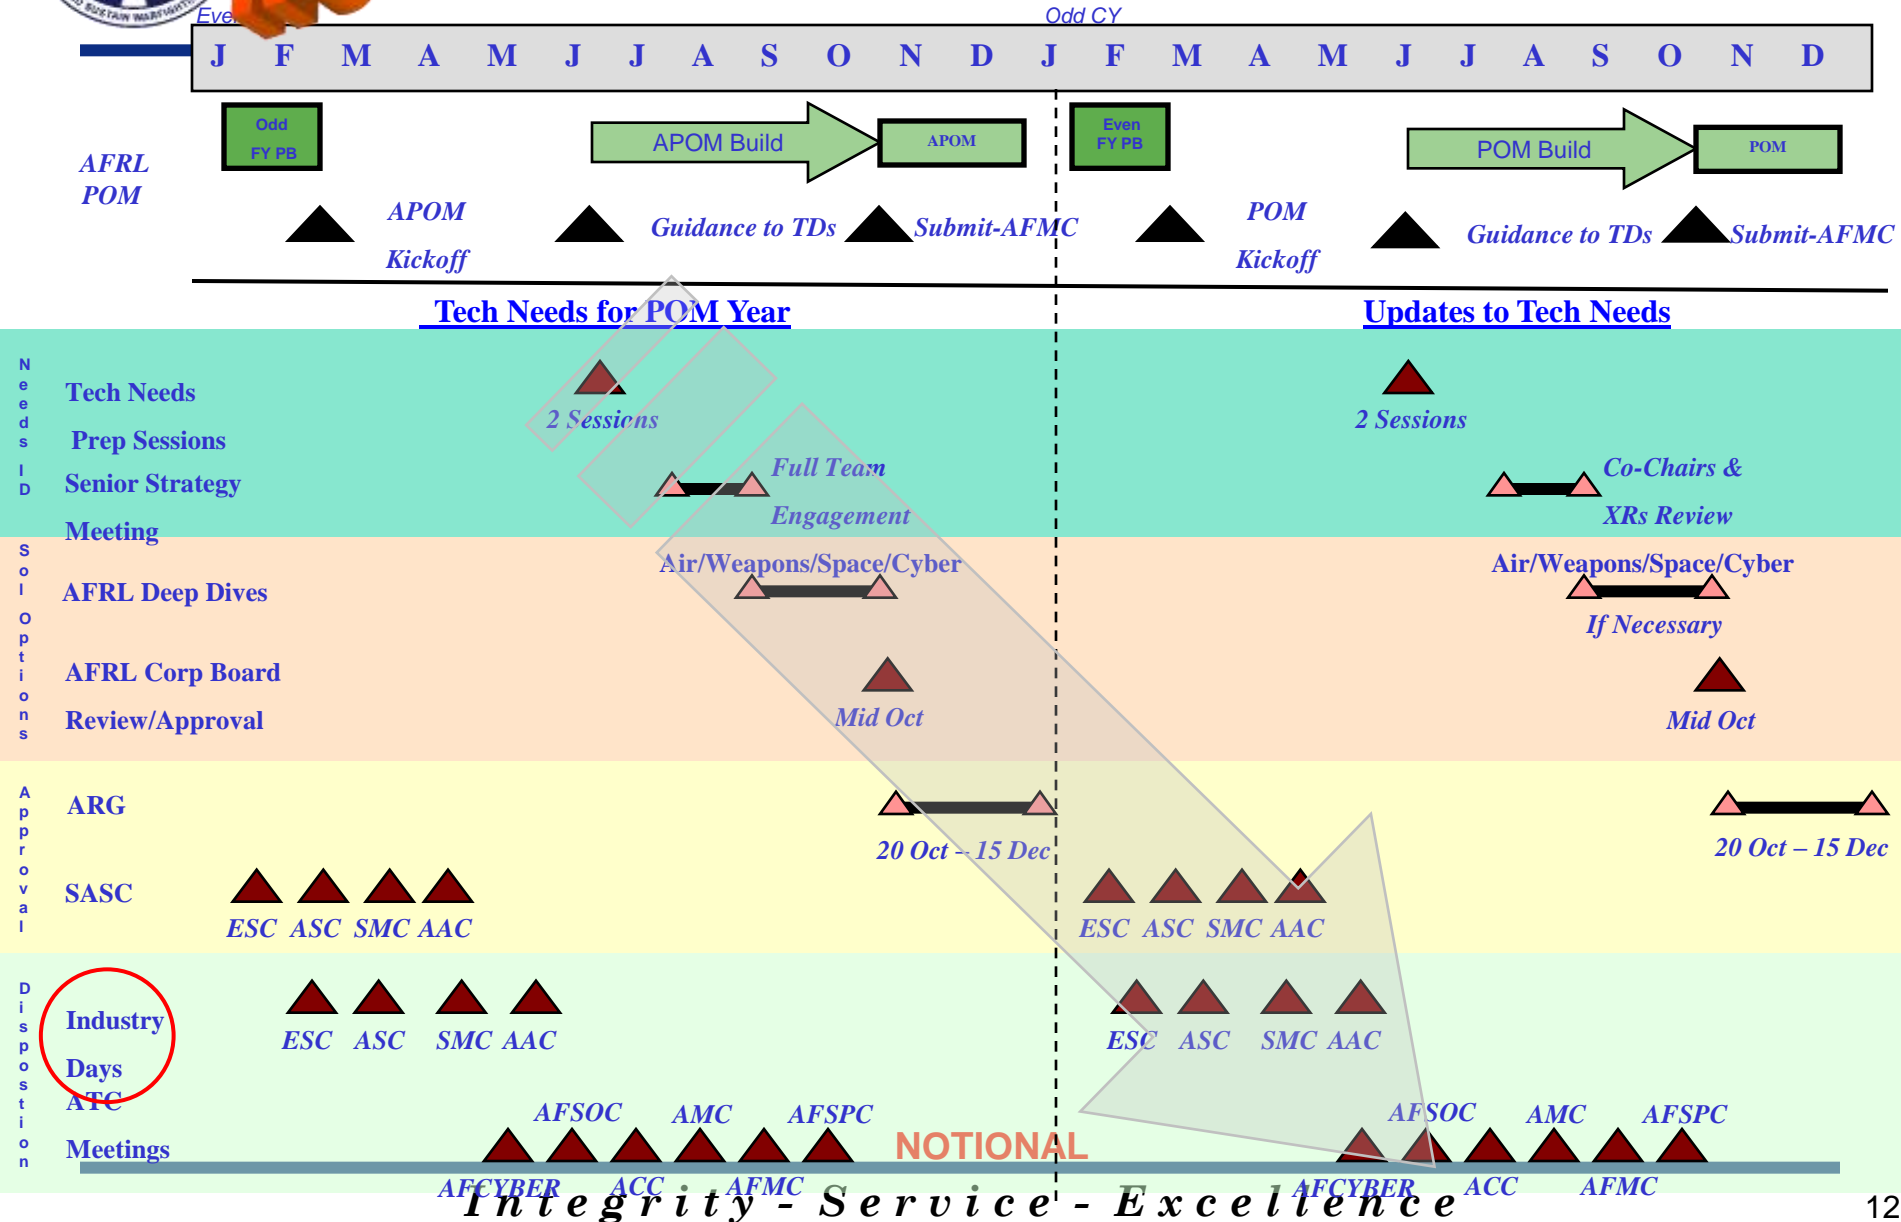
Even CY Odd CY

| J | F | M | A | M | J | J | A | S | O | N | D | J | F | M | A | M | J | J | A | S | O | N | D |
|---|---|---|---|---|---|---|---|---|---|---|---|---|---|---|---|---|---|---|---|---|---|---|---|

AFRL POM

Odd FY PB

APOM Build

APOM

Even FY PB

POM Build

POM

APOM Kickoff

Guidance to TDs

Submit-AFMC

POM Kickoff

Guidance to TDs

Submit-AFMC

Tech Needs for POM Year

Updates to Tech Needs

Needs ID

Tech Needs Prep Sessions

2 Sessions

2 Sessions

Senior Strategy Meeting

Full Team Engagement

Co-Chairs & XRs Review

Sol Options

AFRL Deep Dives

Air/Weapons/Space/Cyber

Air/Weapons/Space/Cyber

If Necessary

AFRL Corp Board Review/Approval

Mid Oct

Mid Oct

Approval

ARG

20 Oct – 15 Dec

20 Oct – 15 Dec

SASC

ESC ASC SMC AAC

ESC ASC SMC AAC

Disposition

Industry Days

ESC ASC SMC AAC

ESC ASC SMC AAC

ATC Meetings

AFSOC AMC AFSPC

AFCYBER ACC AFMC

NOTIONAL

AFSOC AMC AFSPC

AFCYBER ACC AFMC

Integrity - Service - Excellence

12